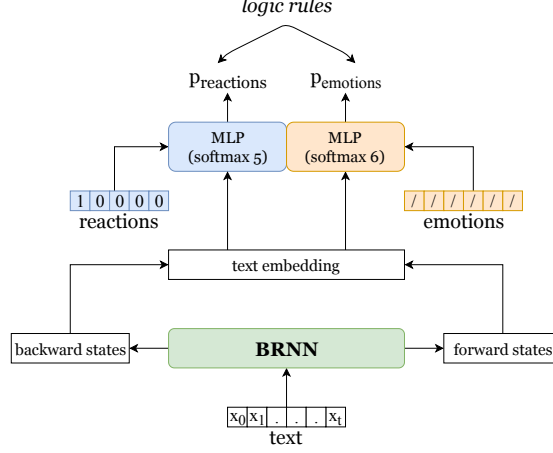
logic rules

$p_{\text{reactions}}$ $p_{\text{emotions}}$

MLP (softmax 5)

MLP (softmax 6)

| 1 | 0 | 0 | 0 | 0 |
|---|---|---|---|---|

reactions

| / | / | / | / | / | / |
|---|---|---|---|---|---|

emotions

text embedding

backward states

BRNN

forward states

| $x_0$ | $x_1$ | . | . | . | $x_t$ |
|---|---|---|---|---|---|

text